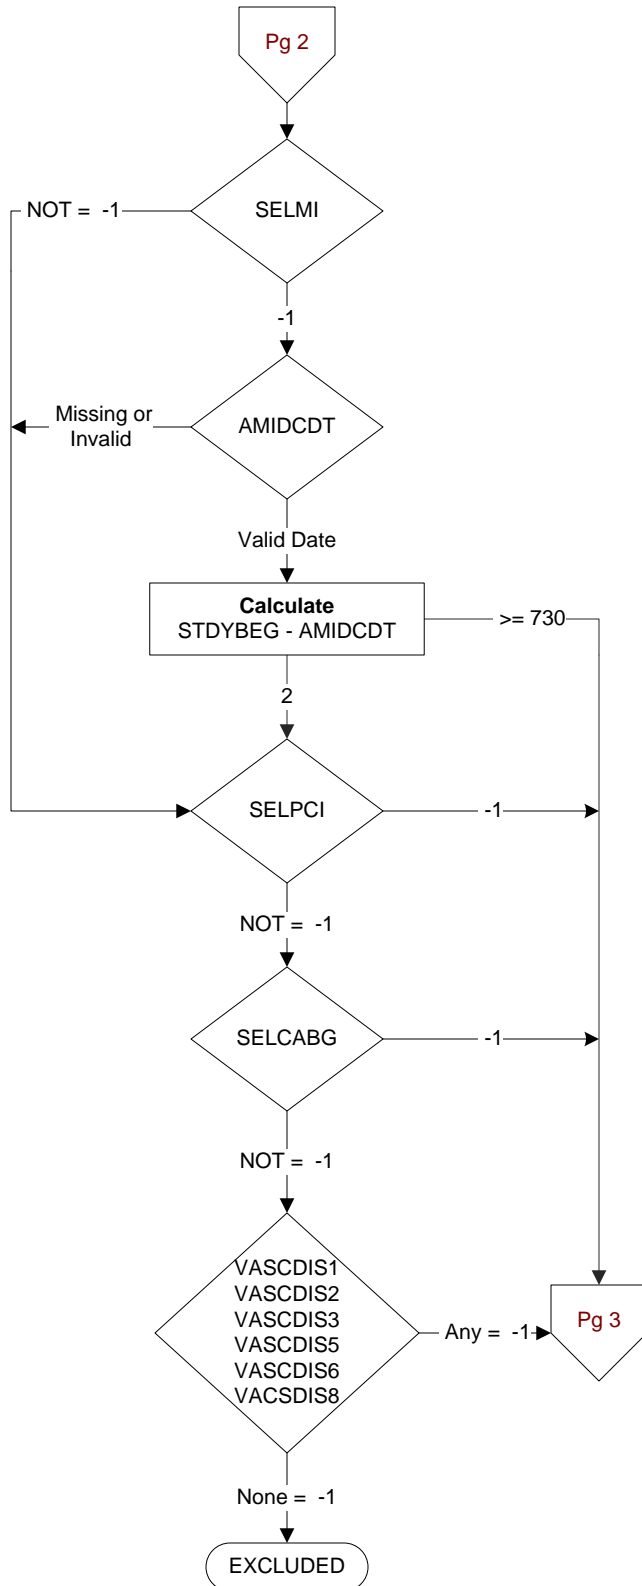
Pg 2

SELMI

NOT = -1

-1

AMIDCDT

Missing or Invalid

Valid Date

**Calculate**
STDYBEG - AMIDCDT

>= 730

2

SELPCI

-1

NOT = -1

SELCABG

-1

NOT = -1

VASCDIS1
VASCDIS2
VASCDIS3
VASCDIS5
VASCDIS6
VACSDIS8

Any = -1

Pg 3

None = -1

EXCLUDED